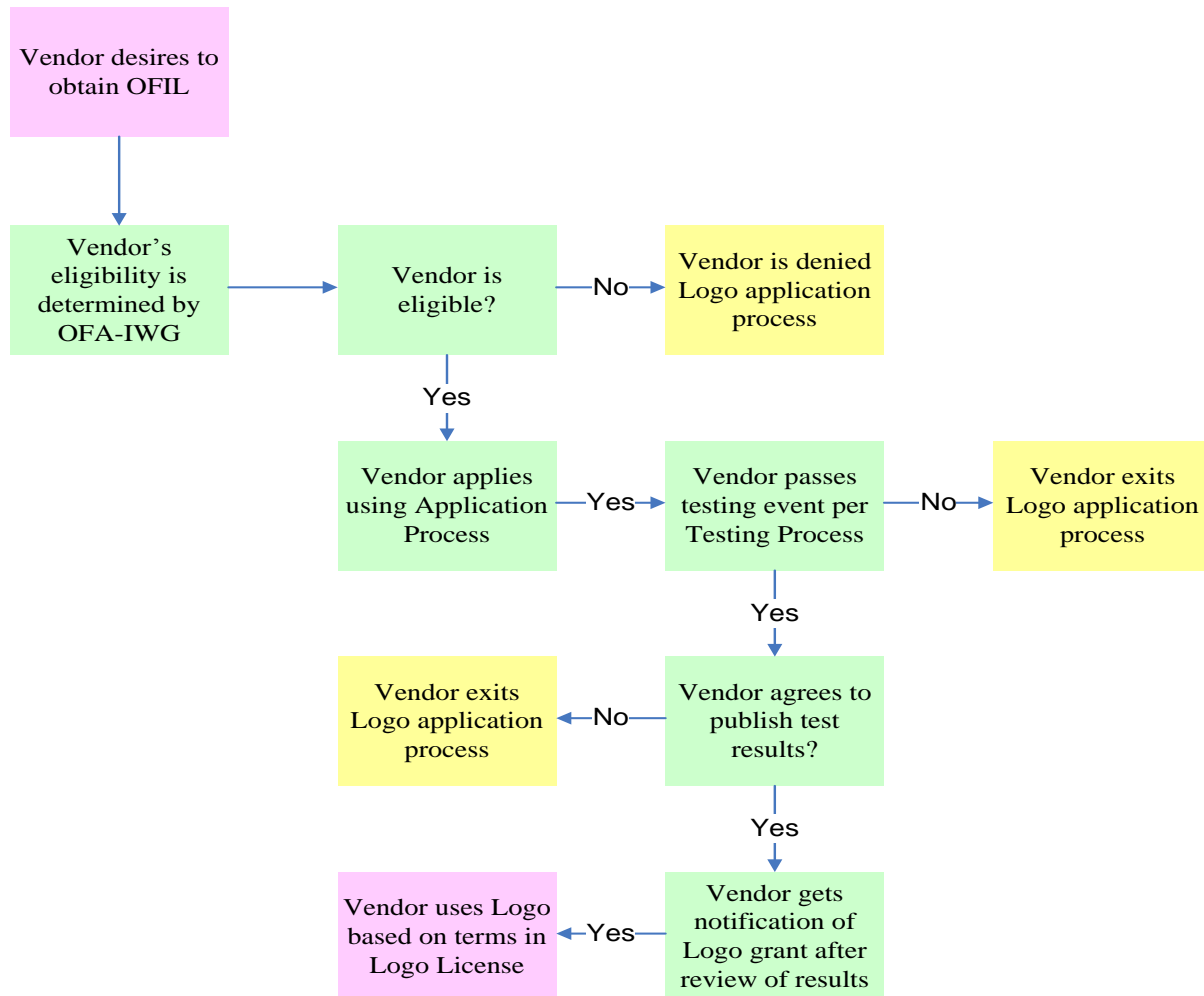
Vendor desires to obtain OFIL

Vendor's eligibility is determined by OFA-IWG

Vendor is eligible?

No

Vendor is denied Logo application process

Yes

Vendor applies using Application Process

Yes

Vendor passes testing event per Testing Process

No

Vendor exits Logo application process

Yes

Vendor exits Logo application process

No

Vendor agrees to publish test results?

Yes

Vendor uses Logo based on terms in Logo License

Yes

Vendor gets notification of Logo grant after review of results